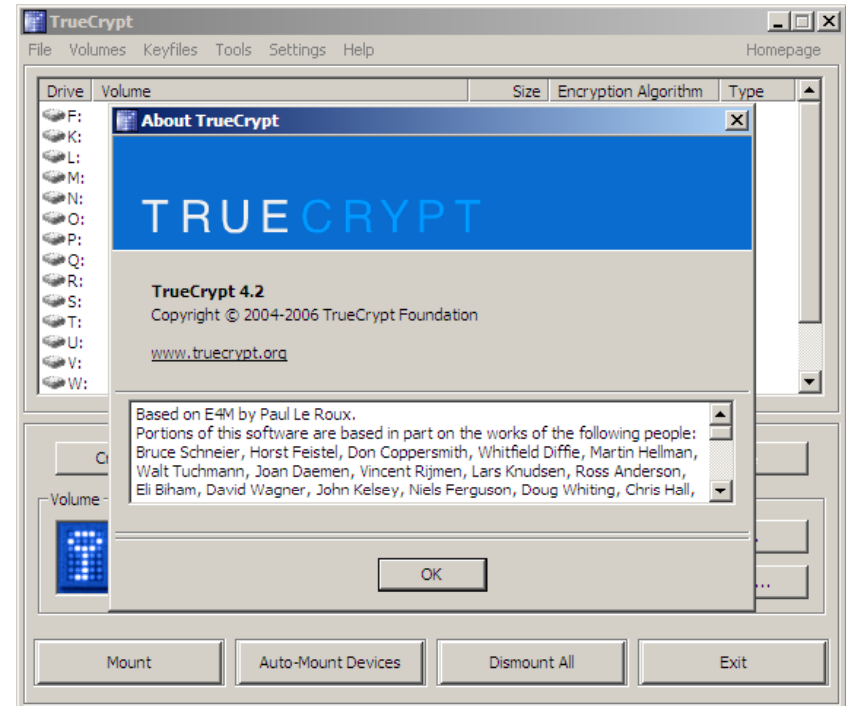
TrueCrypt

File Volumes Keyfiles Tools Settings Help Homepage

| Drive | Volume | Size | Encryption Algorithm | Type |
|---|---|---|---|---|
| F: | | | | |
| K: | | | | |
| L: | | | | |
| M: | | | | |
| N: | | | | |
| O: | | | | |
| P: | | | | |
| Q: | | | | |
| R: | | | | |
| S: | | | | |
| T: | | | | |
| U: | | | | |
| V: | | | | |
| W: | | | | |

About TrueCrypt

TRUECRYPT

TrueCrypt 4.2
Copyright © 2004-2006 TrueCrypt Foundation

www.truecrypt.org

Based on E4M by Paul Le Roux.
Portions of this software are based in part on the works of the following people: Bruce Schneier, Horst Feistel, Don Coppersmith, Whitfield Diffie, Martin Hellman, Walt Tuchmann, Joan Daemen, Vincent Rijmen, Lars Knudsen, Ross Anderson, Eli Biham, David Wagner, John Kelsey, Niels Ferguson, Doug Whiting, Chris Hall,

OK

Cr

Volume

...

Mount Auto-Mount Devices Dismount All Exit